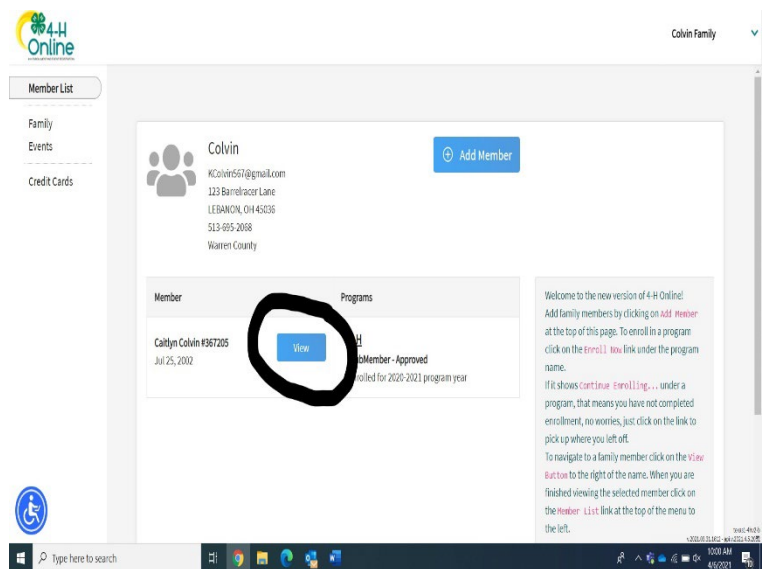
4-H Online

Colvin Family

Member List

Family

Events

Credit Cards

Colvin

KColvin567@gmail.com
123 Barrelracer Lane
LEBANON, OH 45036
513-695-2068
Warren County

Add Member

| Member | Programs |
|---|---|
| Caitlyn Colvin #367205 Jul 25, 2002 | View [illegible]H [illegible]Member - Approved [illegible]lled for 2020-2021 program year |

Welcome to the new version of 4-H Online! Add family members by clicking on Add Member at the top of this page. To enroll in a program click on the Enroll Now link under the program name.

If it shows Continue Enrolling... under a program, that means you have not completed enrollment, no worries, just click on the link to pick up where you left off.

To navigate to a family member click on the View Button to the right of the name. When you are finished viewing the selected member click on the Member List link at the top of the menu to the left.

Type here to search

10:00 AM
4/6/2021